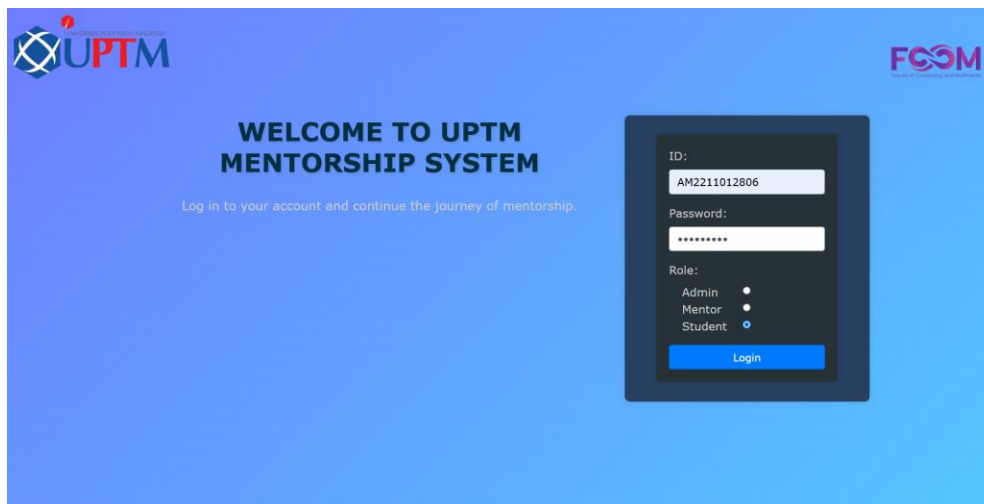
UNIVERSITI POLY-TECH MALAYSIA
UPTM

FCOM
Faculty of Computing and Multimedia

WELCOME TO UPTM MENTORSHIP SYSTEM

Log in to your account and continue the journey of mentorship.

ID:
AM2211012806
Password:
•••••••••
Role:
Admin
Mentor
Student
Login